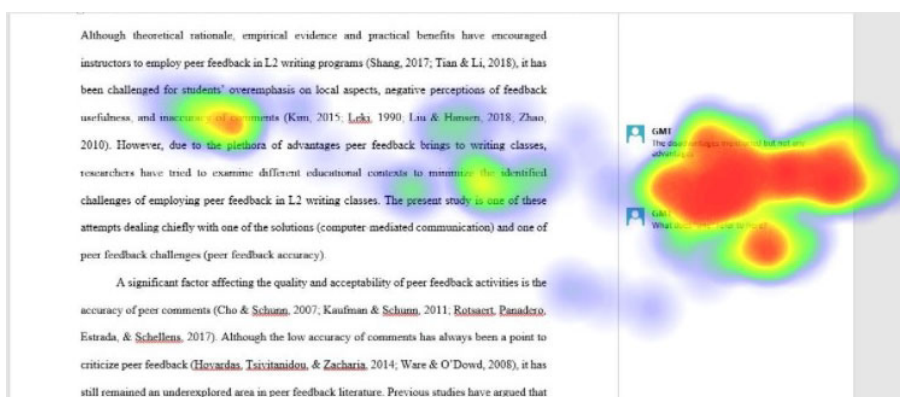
Although theoretical rationale, empirical evidence and practical benefits have encouraged instructors to employ peer feedback in L2 writing programs (Shang, 2017; Tian & Li, 2018), it has been challenged for students' overemphasis on local aspects, negative perceptions of feedback usefulness, and inaccuracy of comments (Kim, 2015; Leki, 1990; Liu & Hansen, 2018; Zhao, 2010). However, due to the plethora of advantages peer feedback brings to writing classes, researchers have tried to examine different educational contexts to minimize the identified challenges of employing peer feedback in L2 writing classes. The present study is one of these attempts dealing chiefly with one of the solutions (computer mediated communication) and one of peer feedback challenges (peer feedback accuracy).

A significant factor affecting the quality and acceptability of peer feedback activities is the accuracy of peer comments (Cho & Schunn, 2007; Kaufman & Schunn, 2011; Rotsaert, Panadero, Estrada, & Schellens, 2017). Although the low accuracy of comments has always been a point to criticize peer feedback (Hovardas, Tsivitanidou, & Zacharia, 2014; Ware & O'Dowd, 2008), it has still remained an underexplored area in peer feedback literature. Previous studies have argued that

GMT
The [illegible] but not are advantages

GMT
What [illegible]